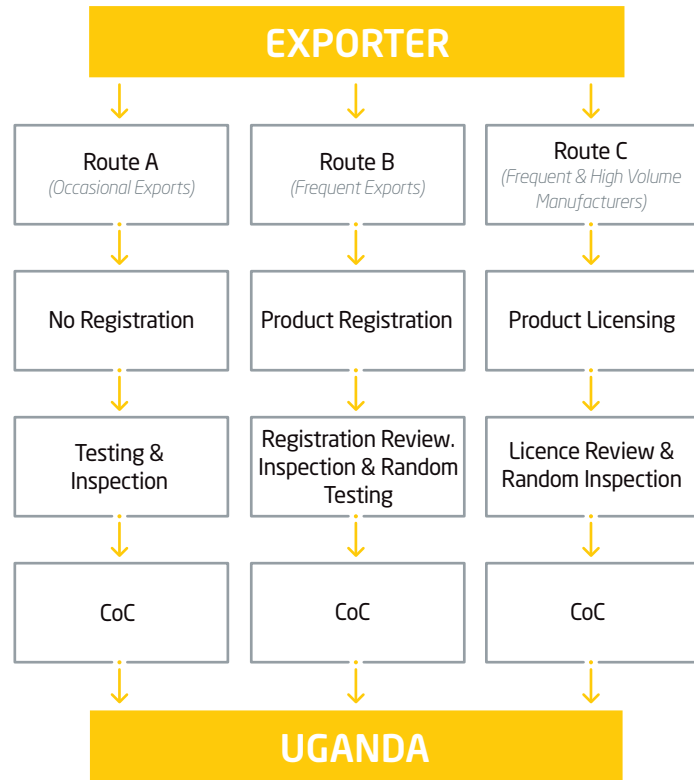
EXPORTER

Route A
(Occasional Exports)

No Registration

Testing & Inspection

CoC

Route B
(Frequent Exports)

Product Registration

Registration Review. Inspection & Random Testing

CoC

Route C
(Frequent & High Volume Manufacturers)

Product Licensing

Licence Review & Random Inspection

CoC

UGANDA